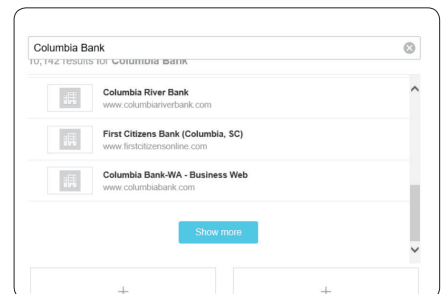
Columbia Bank

10,142 results for Columbia Bank

Columbia River Bank
www.columbiariverbank.com

First Citizens Bank (Columbia, SC)
www.firstcitizensonline.com

Columbia Bank-WA - Business Web
www.columbiabank.com

Show more

+

+